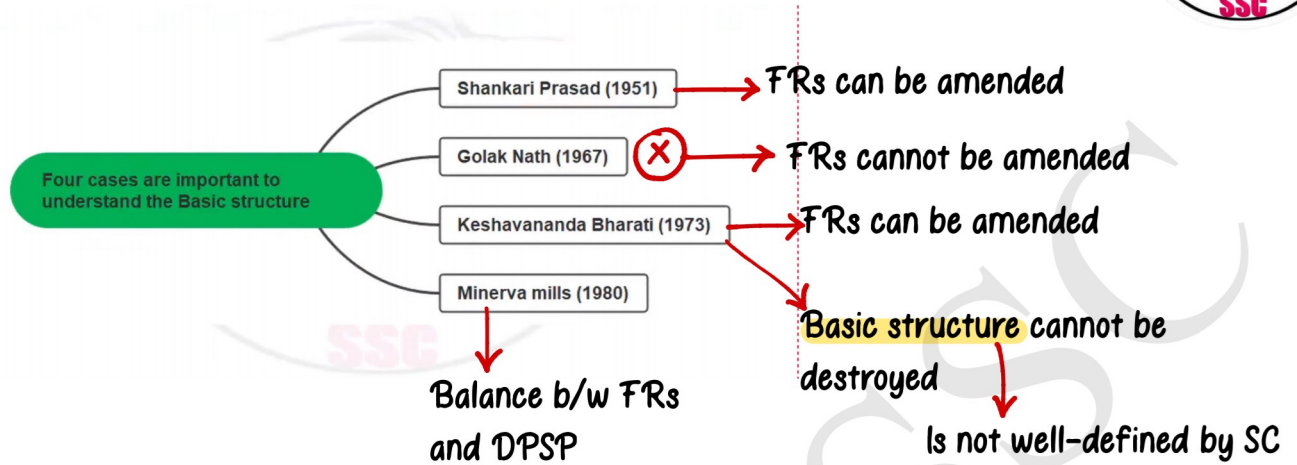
SSC

Four cases are important to understand the Basic structure

Shankari Prasad (1951)

FRs can be amended

Golak Nath (1967)

FRs cannot be amended

Keshavananda Bharati (1973)

FRs can be amended

Basic structure cannot be destroyed

Is not well-defined by SC

Minerva mills (1980)

Balance b/w FRs and DPSP

SSC